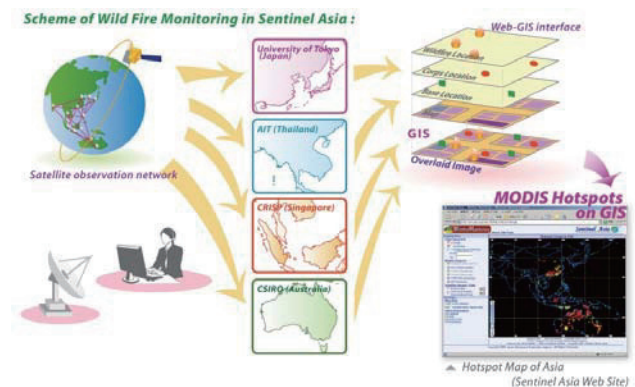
Scheme of Wild Fire Monitoring in Sentinel Asia :

Satellite observation network

University of Tokyo (Japan)

AIT (Thailand)

CRISP (Singapore)

CSIRO (Australia)

Web-GIS interface

Wildfire Location

Corps Location

Base Location

GIS

Overlaid Image

MODIS Hotspots on GIS

Sentinel Asia

▲ Hotspot Map of Asia (Sentinel Asia Web Site)